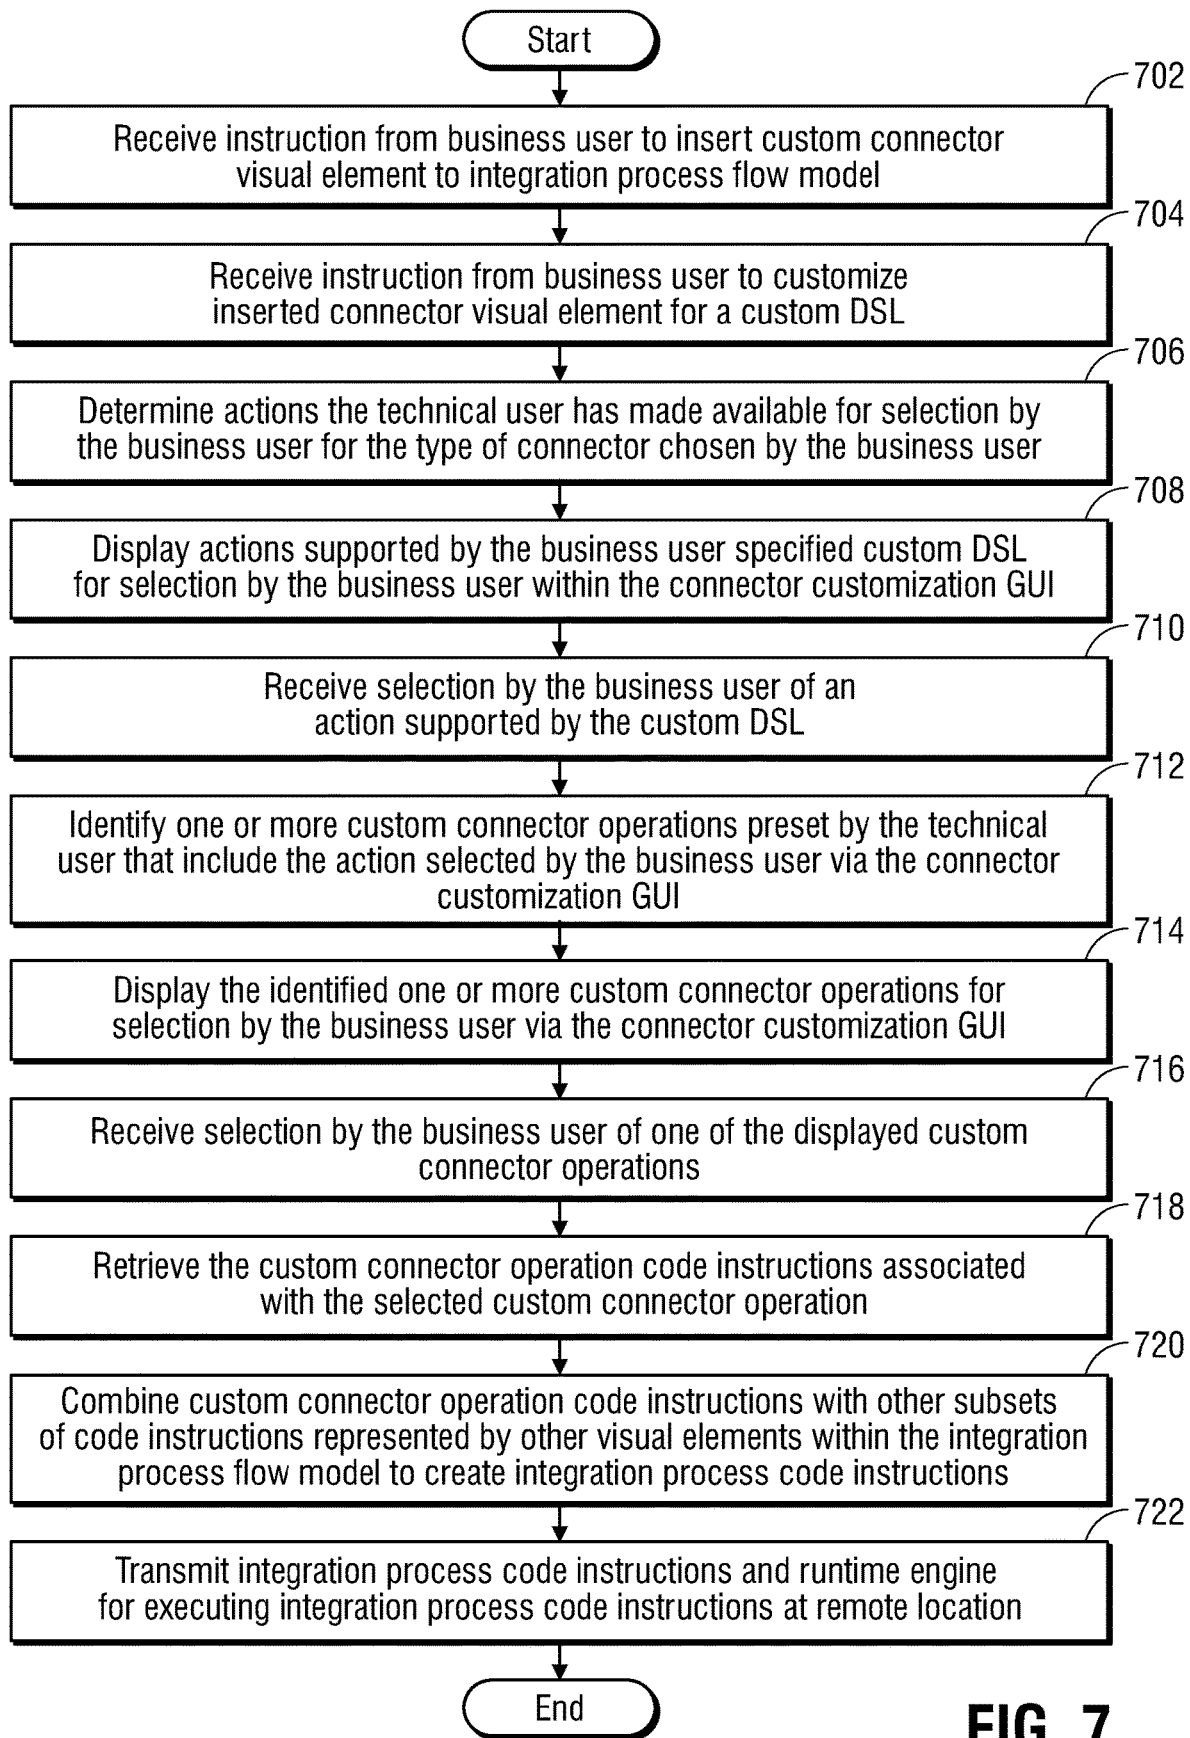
Start

702
Receive instruction from business user to insert custom connector visual element to integration process flow model

704
Receive instruction from business user to customize inserted connector visual element for a custom DSL

706
Determine actions the technical user has made available for selection by the business user for the type of connector chosen by the business user

708
Display actions supported by the business user specified custom DSL for selection by the business user within the connector customization GUI

710
Receive selection by the business user of an action supported by the custom DSL

712
Identify one or more custom connector operations preset by the technical user that include the action selected by the business user via the connector customization GUI

714
Display the identified one or more custom connector operations for selection by the business user via the connector customization GUI

716
Receive selection by the business user of one of the displayed custom connector operations

718
Retrieve the custom connector operation code instructions associated with the selected custom connector operation

720
Combine custom connector operation code instructions with other subsets of code instructions represented by other visual elements within the integration process flow model to create integration process code instructions

722
Transmit integration process code instructions and runtime engine for executing integration process code instructions at remote location

End

FIG. 7